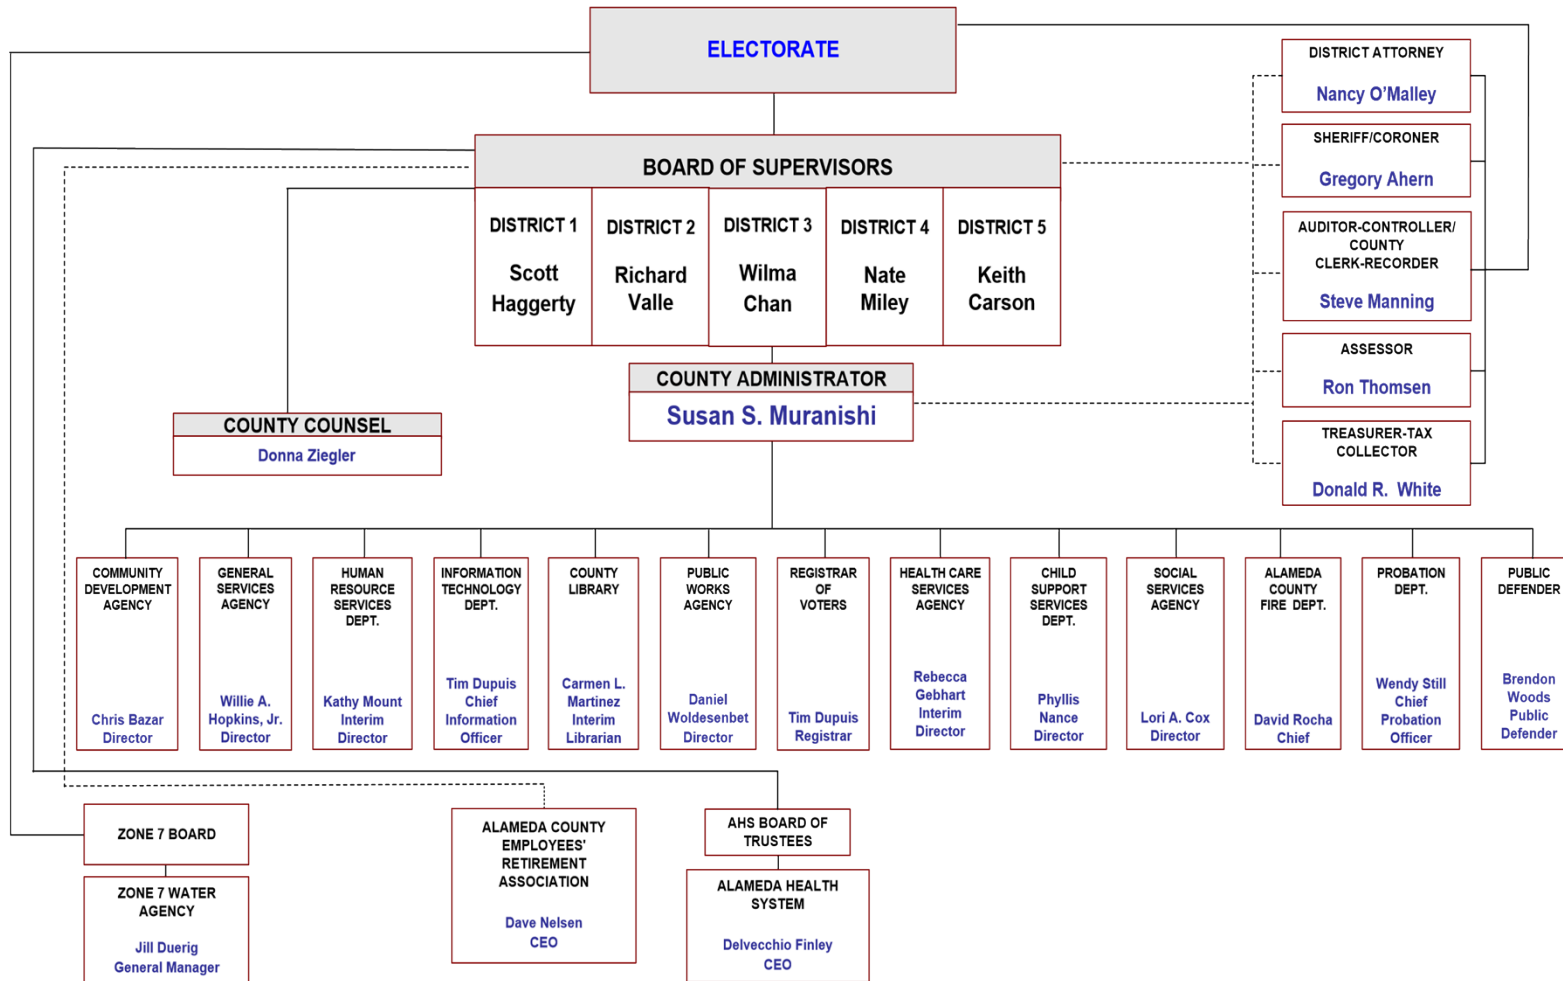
ELECTORATE

DISTRICT ATTORNEY
Nancy O'Malley

SHERIFF/CORONER
Gregory Ahern

AUDITOR-CONTROLLER/ COUNTY CLERK-RECORDER
Steve Manning

ASSESSOR
Ron Thomsen

TREASURER-TAX COLLECTOR
Donald R. White

BOARD OF SUPERVISORS

DISTRICT 1
Scott Haggerty

DISTRICT 2
Richard Valle

DISTRICT 3
Wilma Chan

DISTRICT 4
Nate Miley

DISTRICT 5
Keith Carson

COUNTY ADMINISTRATOR
Susan S. Muranishi

COUNTY COUNSEL
Donna Ziegler

COMMUNITY DEVELOPMENT AGENCY
Chris Bazar
Director

GENERAL SERVICES AGENCY
Willie A. Hopkins, Jr.
Director

HUMAN RESOURCE SERVICES DEPT.
Kathy Mount
Interim Director

INFORMATION TECHNOLOGY DEPT.
Tim Dupuis
Chief Information Officer

COUNTY LIBRARY
Carmen L. Martinez
Interim Librarian

PUBLIC WORKS AGENCY
Daniel Woldesenbet
Director

REGISTRAR OF VOTERS
Tim Dupuis
Registrar

HEALTH CARE SERVICES AGENCY
Rebecca Gebhart
Interim Director

CHILD SUPPORT SERVICES DEPT.
Phyllis Nance
Director

SOCIAL SERVICES AGENCY
Lori A. Cox
Director

ALAMEDA COUNTY FIRE DEPT.
David Rocha
Chief

PROBATION DEPT.
Wendy Still
Chief Probation Officer

PUBLIC DEFENDER
Brendon Woods
Public Defender

ZONE 7 BOARD

ZONE 7 WATER AGENCY
Jill Duerig
General Manager

ALAMEDA COUNTY EMPLOYEES' RETIREMENT ASSOCIATION
Dave Nelsen
CEO

AHS BOARD OF TRUSTEES

ALAMEDA HEALTH SYSTEM
Delvecchio Finley
CEO